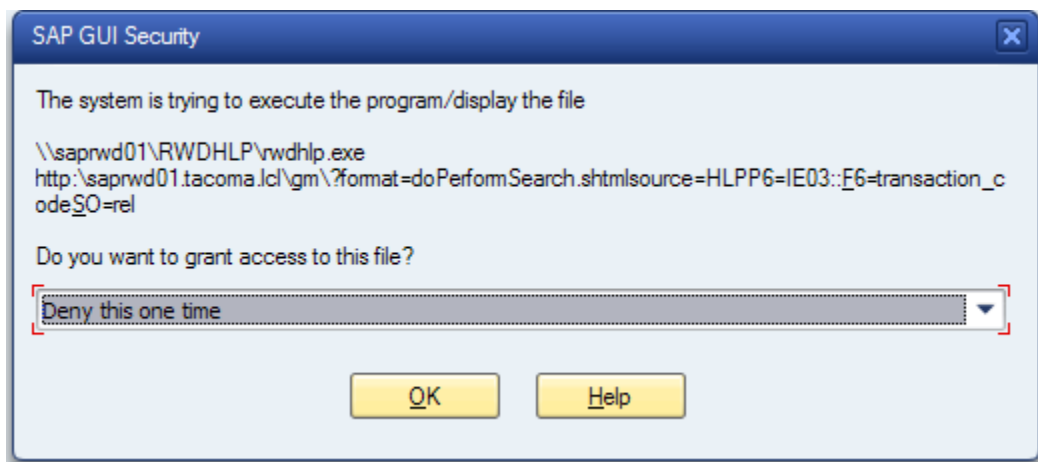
SAP GUI Security

The system is trying to execute the program/display the file

\\saprwd01\RWDHLP\rwdhlp.exe http:\saprwd01.tacoma.lcl\gm\?format=doPerformSearch.shtmlsource=HLPP6=IE03::F6=transaction_codeSO=rel

Do you want to grant access to this file?

Deny this one time

OK

Help